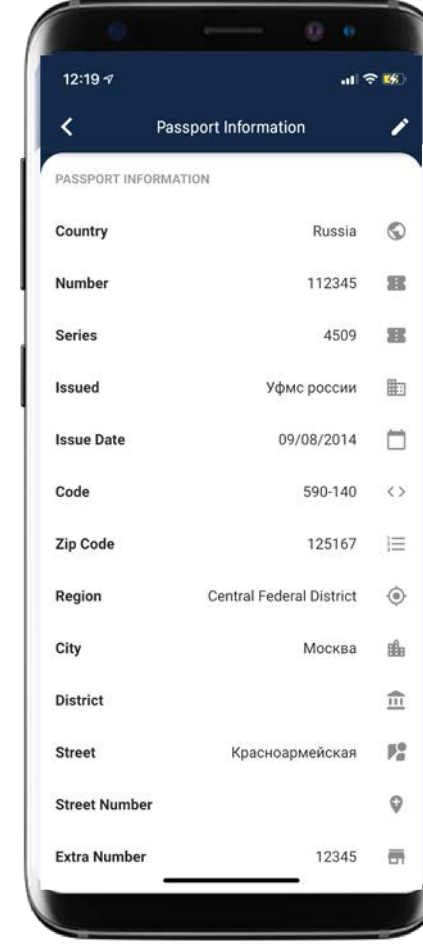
12:19

Passport Information

PASSPORT INFORMATION

| | |
|---|---|
| Country | Russia |
| Number | 112345 |
| Series | 4509 |
| Issued | Уфмс россии |
| Issue Date | 09/08/2014 |
| Code | 590-140 |
| Zip Code | 125167 |
| Region | Central Federal District |
| City | Москва |
| District | |
| Street | Красноармейская |
| Street Number | |
| Extra Number | 12345 |